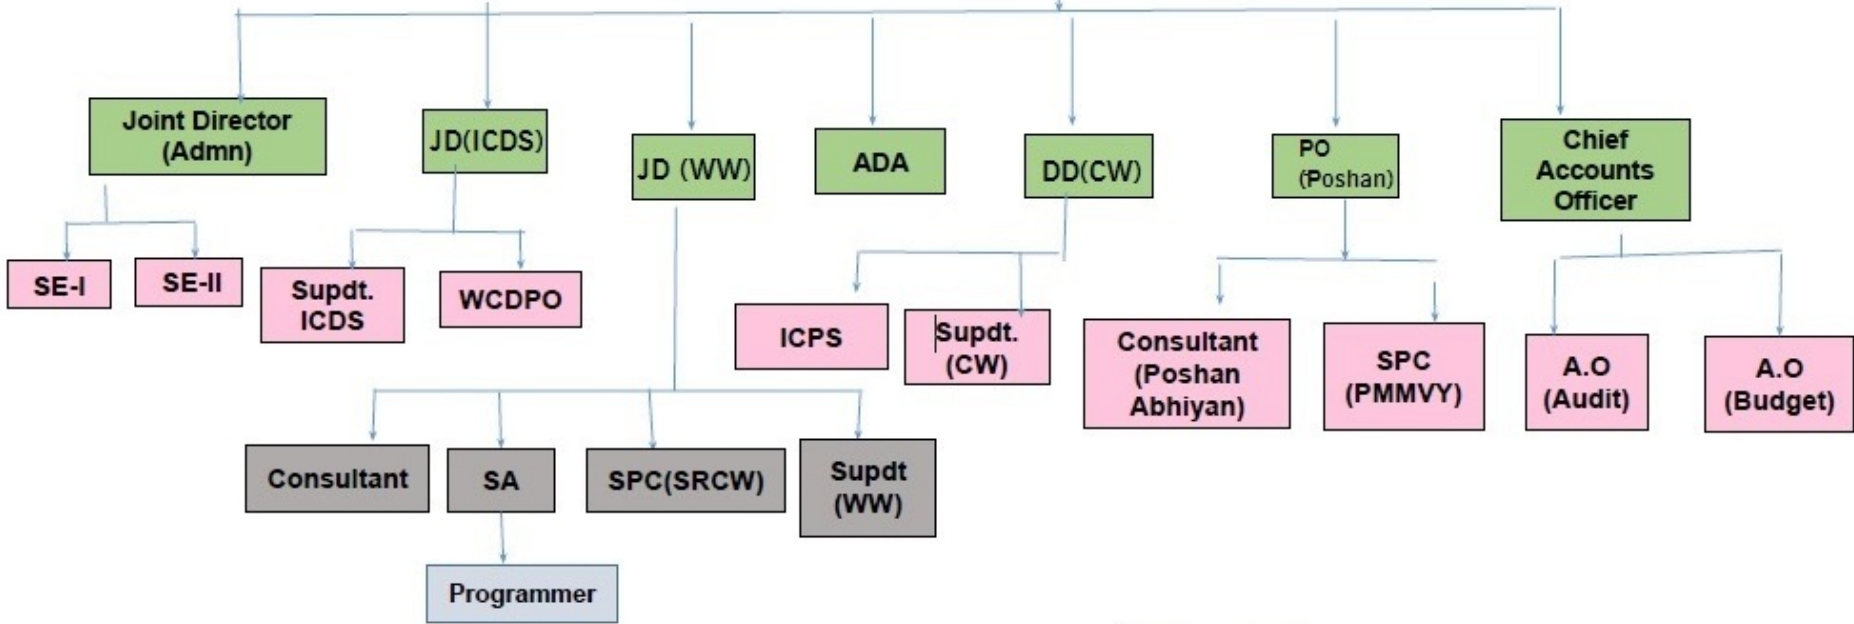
Joint Director (Admn)

SE-I

SE-II

JD(ICDS)

Supdt. ICDS

WCDPO

JD (WW)

Consultant

SA

Programmer

SPC(SRCW)

Supdt (WW)

ADA

DD(CW)

ICPS

Supdt. (CW)

PO (Poshan)

Consultant (Poshan Abhiyan)

SPC (PMMVY)

Chief Accounts Officer

A.O (Audit)

A.O (Budget)